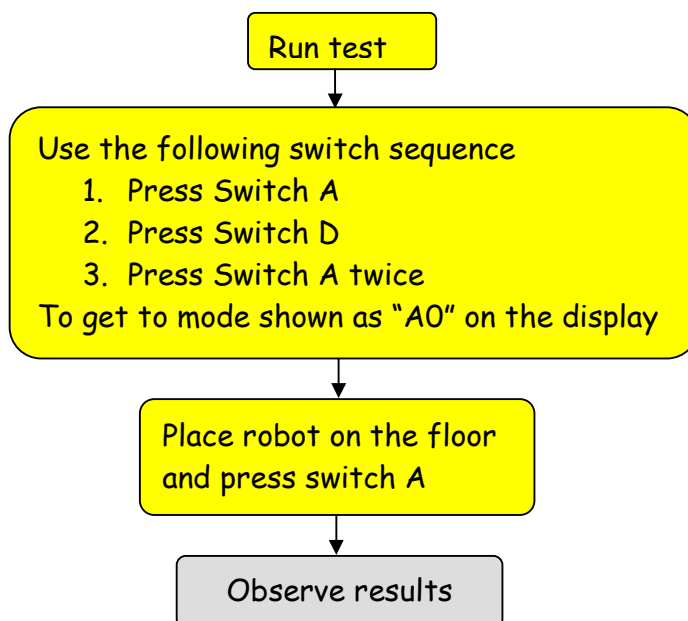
Run test

Use the following switch sequence
1. Press Switch A
2. Press Switch D
3. Press Switch A twice
To get to mode shown as “A0” on the display

Place robot on the floor and press switch A

Observe results